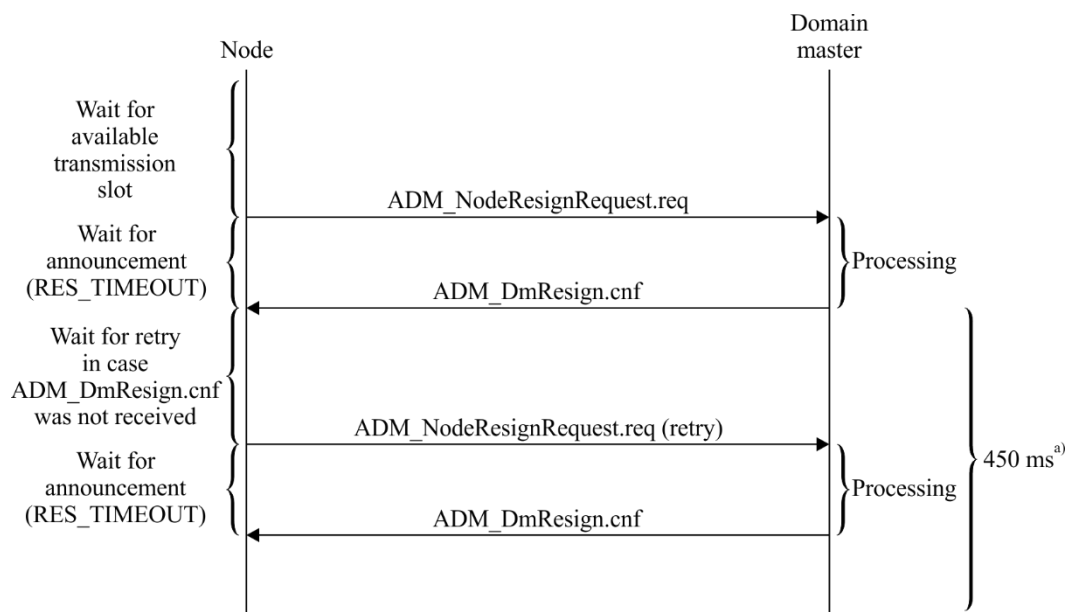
Node

Domain master

Wait for available transmission slot

ADM_NodeResignRequest.req

Wait for announcement (RES_TIMEOUT)

Processing

ADM_DmResign.cnf

Wait for retry in case ADM_DmResign.cnf was not received

ADM_NodeResignRequest.req (retry)

450 ms$^{a)}$

Wait for announcement (RES_TIMEOUT)

Processing

ADM_DmResign.cnf